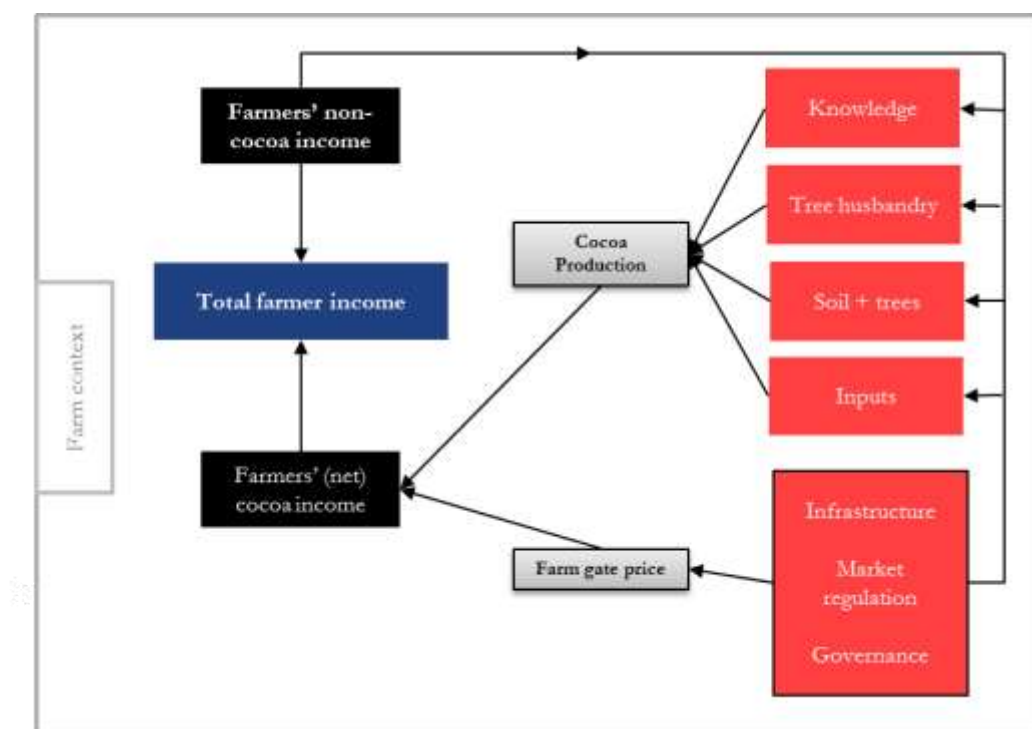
Farmers' non-cocoa income

Total farmer income

Farm context

Farmers' (net) cocoa income

Cocoa Production

Farm gate price

Knowledge

Tree husbandry

Soil + trees

Inputs

Infrastructure

Market regulation

Governance